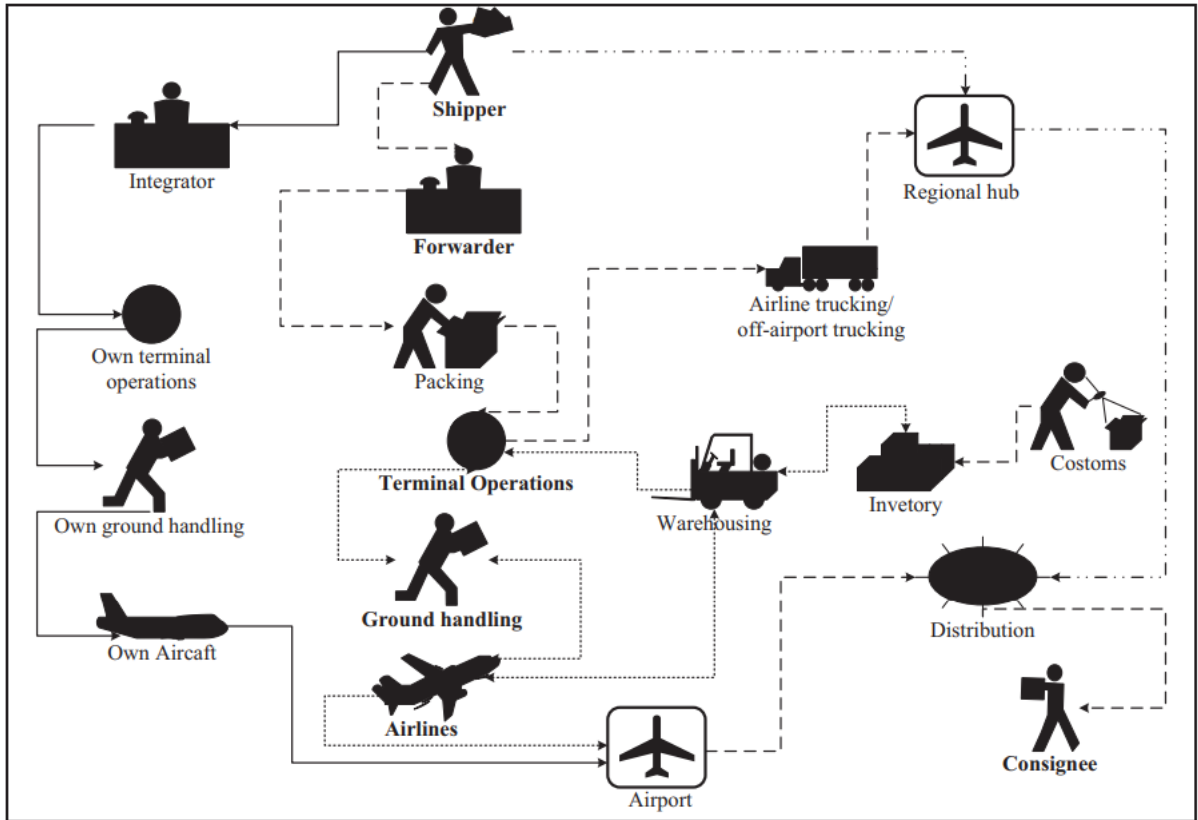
Shipper

Regional hub

Integrator

Forwarder

Airline trucking/ off-airport trucking

Own terminal operations

Packing

Costoms

Terminal Operations

Invetory

Warehousing

Own ground handling

Ground handling

Distribution

Own Aircaft

Airlines

Consignee

Airport